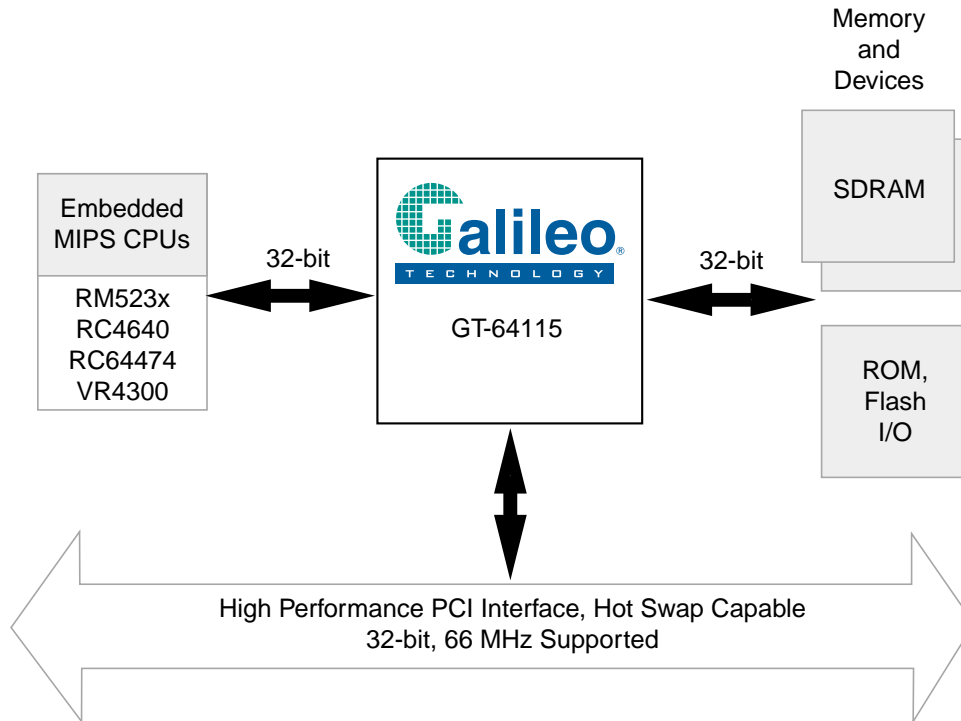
Memory and Devices

Embedded MIPS CPUs

RM523x
RC4640
RC64474
VR4300

32-bit

Galileo
TECHNOLOGY

GT-64115

32-bit

SDRAM

ROM, Flash I/O

High Performance PCI Interface, Hot Swap Capable
32-bit, 66 MHz Supported